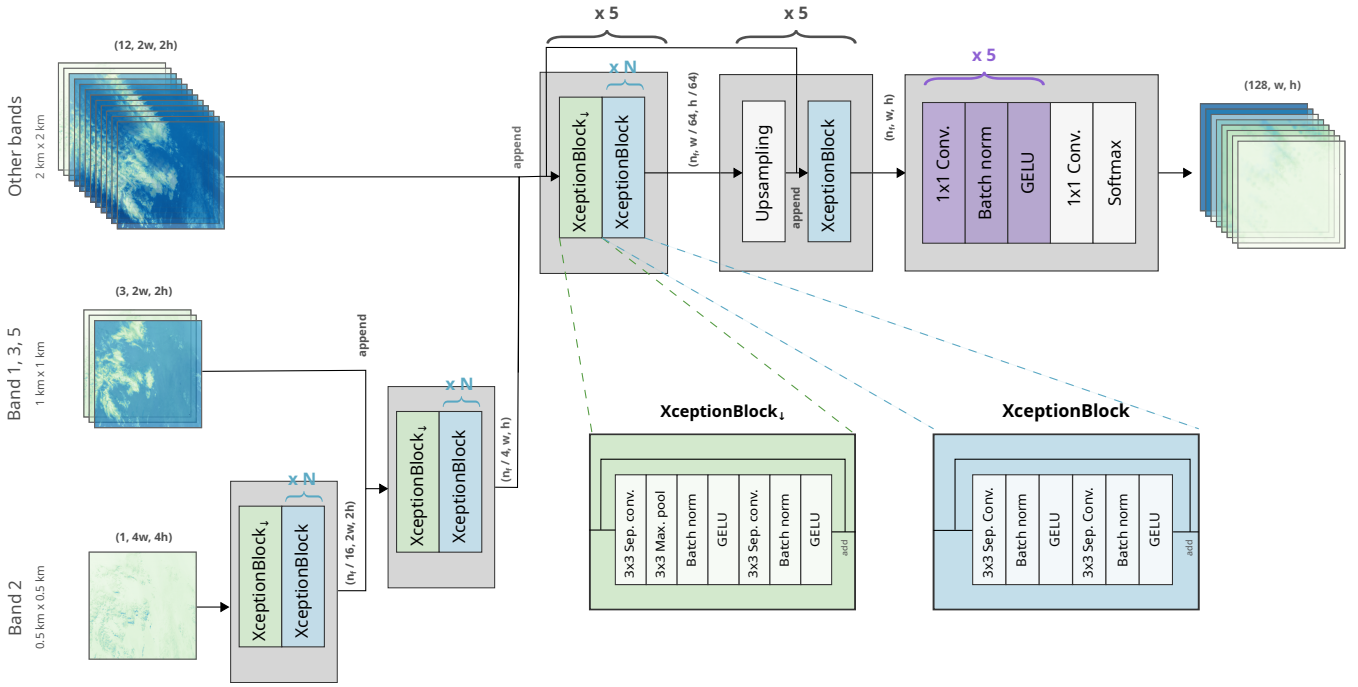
x 5

x 5

(12, 2w, 2h)

Other bands
2 km x 2 km

append

x N

XceptionBlock↓

XceptionBlock

$(n_f, w / 64, h / 64)$

Upsampling

append

XceptionBlock

$(n_f, w, h)$

x 5

1x1 Conv.

Batch norm

GELU

1x1 Conv.

Softmax

(128, w, h)

(3, 2w, 2h)

Band 1, 3, 5
1 km x 1 km

append

x N

XceptionBlock↓

XceptionBlock

$(n_f / 4, w, h)$

XceptionBlock↓

3x3 Sep. conv.

3x3 Max. pool

Batch norm

GELU

3x3 Sep. conv.

Batch norm

GELU

add

XceptionBlock

3x3 Sep. Conv.

Batch norm

GELU

3x3 Sep. Conv.

Batch norm

GELU

add

(1, 4w, 4h)

Band 2
0.5 km x 0.5 km

x N

XceptionBlock↓

XceptionBlock

$(n_f / 16, 2w, 2h)$